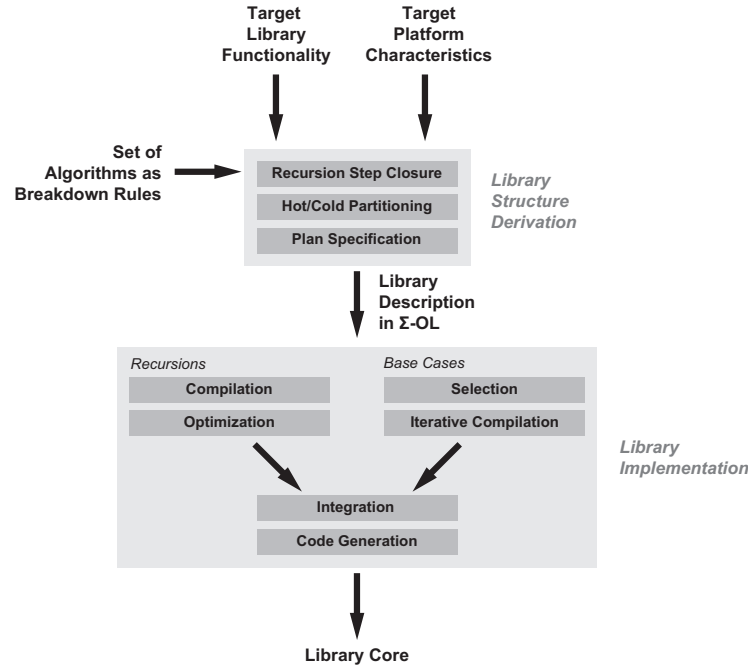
Target Library Functionality

Target Platform Characteristics

Set of Algorithms as Breakdown Rules

Recursion Step Closure

Hot/Cold Partitioning

Plan Specification

Library Structure Derivation

Library Description in Σ-OL

Recursions

Compilation

Optimization

Base Cases

Selection

Iterative Compilation

Library Implementation

Integration

Code Generation

Library Core